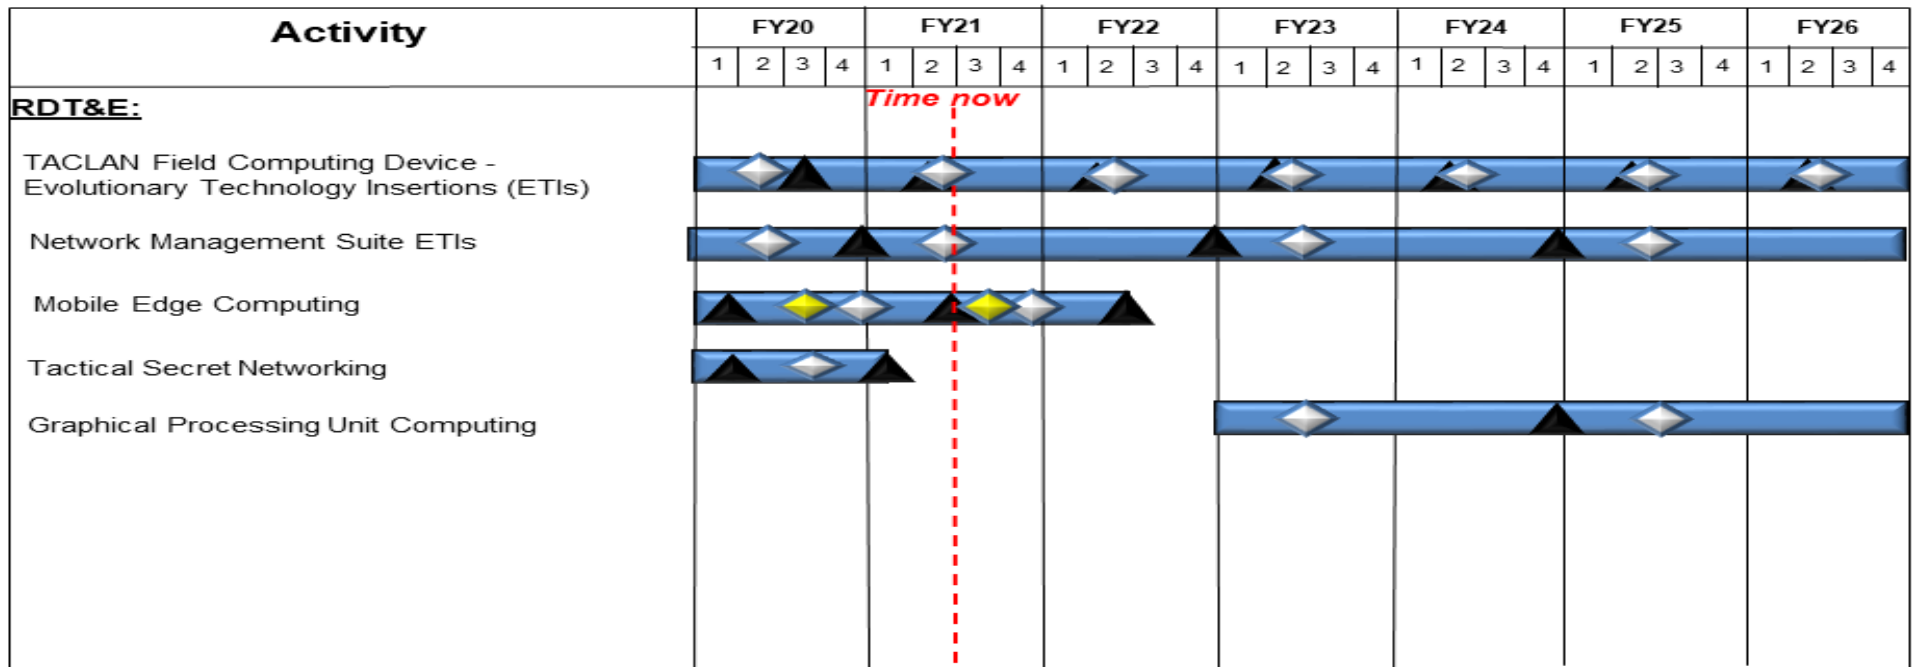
| Activity | FY20 | | | | FY21 | | | | FY22 | | | | FY23 | | | | FY24 | | | | FY25 | | | | FY26 | | | |
|---|---|---|---|---|---|---|---|---|---|---|---|---|---|---|---|---|---|---|---|---|---|---|---|---|---|---|---|---|
| | 1 | 2 | 3 | 4 | 1 | 2 | 3 | 4 | 1 | 2 | 3 | 4 | 1 | 2 | 3 | 4 | 1 | 2 | 3 | 4 | 1 | 2 | 3 | 4 | 1 | 2 | 3 | 4 |

Time now

RDT&E:

TACLAN Field Computing Device - Evolutionary Technology Insertions (ETIs)

Network Management Suite ETIs

Mobile Edge Computing

Tactical Secret Networking

Graphical Processing Unit Computing